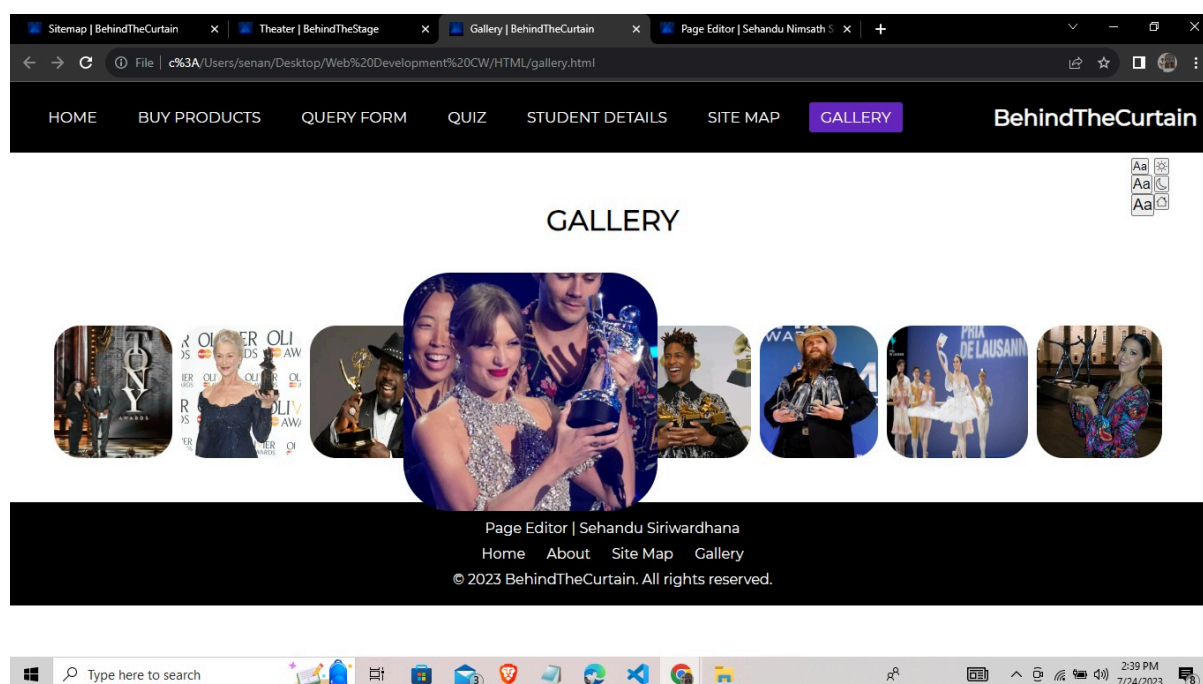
Sitemap | BehindTheCurtain × Theater | BehindTheStage × Gallery | BehindTheCurtain × Page Editor | Sehandu Nimsath S ×

File | c%3A/Users/senan/Desktop/Web%20Development%20CW/HTML/gallery.html

HOME BUY PRODUCTS QUERY FORM QUIZ STUDENT DETAILS SITE MAP GALLERY BehindTheCurtain

Aa
Aa
Aa

GALLERY

Page Editor | Sehandu Siriwardhana
Home About Site Map Gallery
© 2023 BehindTheCurtain. All rights reserved.

Type here to search
2:39 PM
7/24/2023